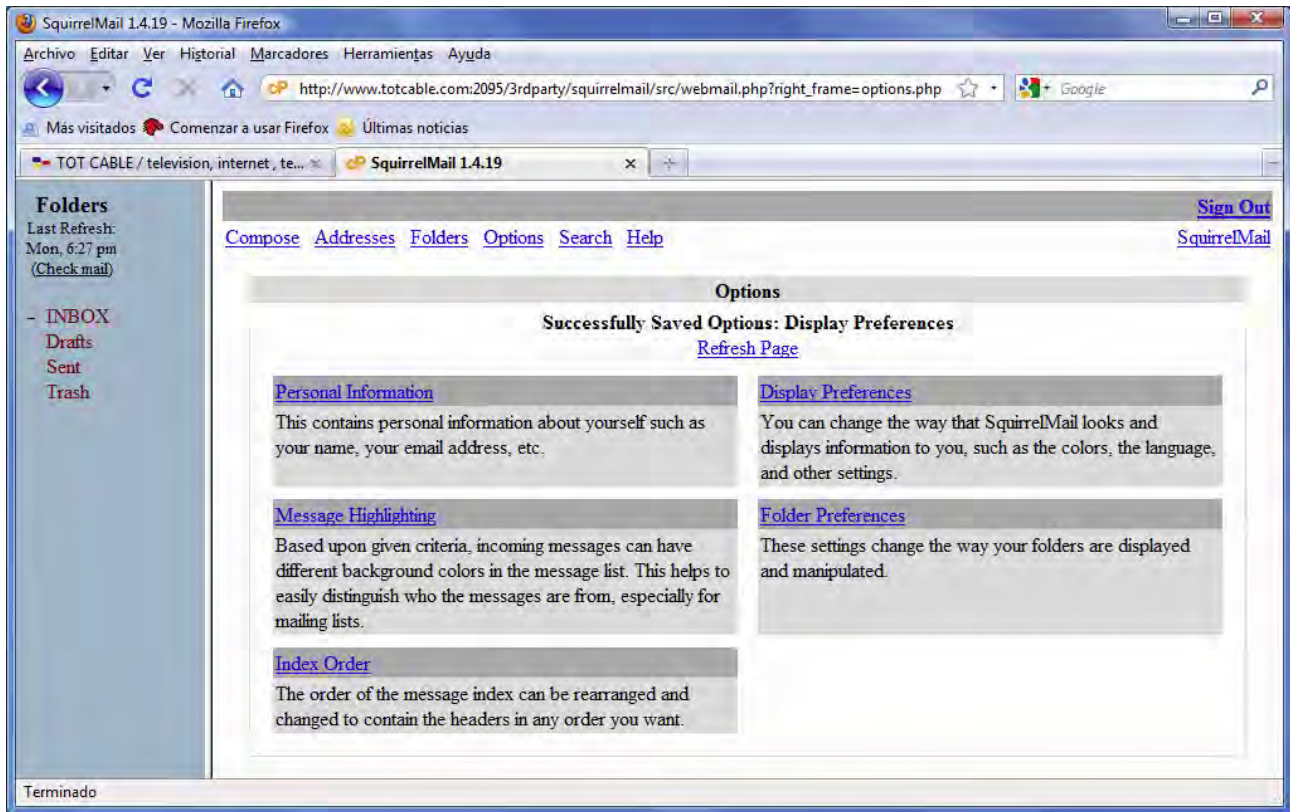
SquirrelMail 1.4.19 - Mozilla Firefox

Archivo Editar Ver Historial Marcadores Herramientas Ayuda

http://www.totcable.com:2095/3rdparty/squirrelmail/src/webmail.php?right_frame=options.php

Google

Más visitados Comenzar a usar Firefox Últimas noticias

TOT CABLE / television, internet , te...

SquirrelMail 1.4.19

Folders
Last Refresh:
Mon, 6:27 pm
(Check mail)

- INBOX
Drafts
Sent
Trash

Sign Out

Compose Addresses Folders Options Search Help

SquirrelMail

Options

Successfully Saved Options: Display Preferences
Refresh Page

Personal Information
This contains personal information about yourself such as your name, your email address, etc.

Display Preferences
You can change the way that SquirrelMail looks and displays information to you, such as the colors, the language, and other settings.

Message Highlighting
Based upon given criteria, incoming messages can have different background colors in the message list. This helps to easily distinguish who the messages are from, especially for mailing lists.

Folder Preferences
These settings change the way your folders are displayed and manipulated.

Index Order
The order of the message index can be rearranged and changed to contain the headers in any order you want.

Terminado